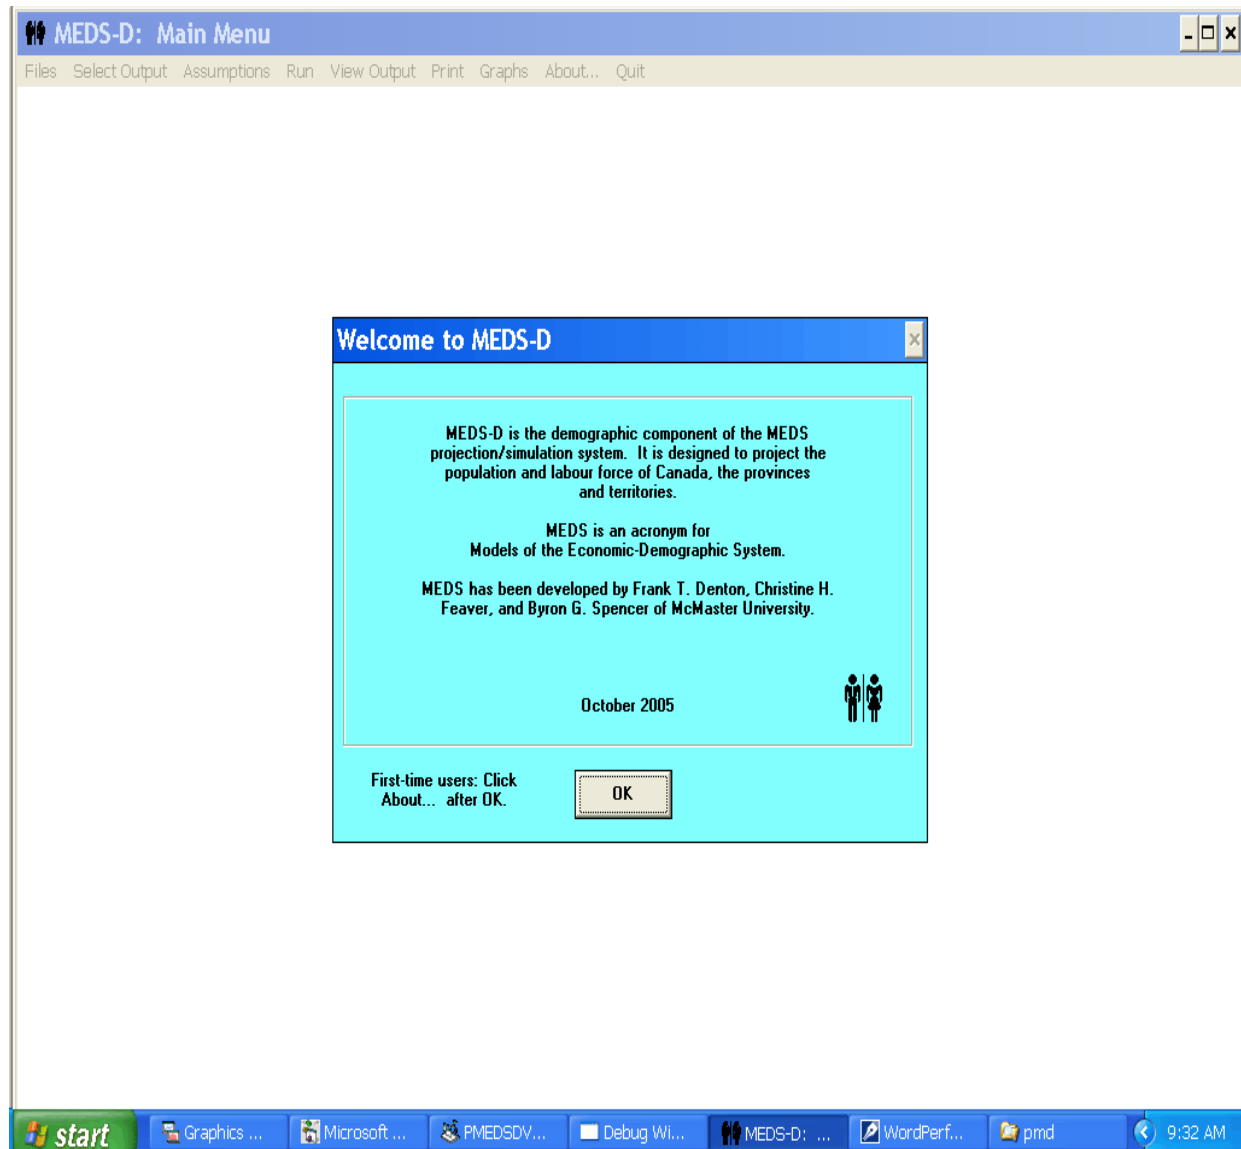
MEDS-D: Main Menu

Files Select Output Assumptions Run View Output Print Graphs About... Quit

Welcome to MEDS-D

MEDS-D is the demographic component of the MEDS projection/simulation system. It is designed to project the population and labour force of Canada, the provinces and territories.

MEDS is an acronym for
Models of the Economic-Demographic System.

MEDS has been developed by Frank T. Denton, Christine H. Feaver, and Byron G. Spencer of McMaster University.

October 2005

First-time users: Click About... after OK.

OK

start Graphics ... Microsoft ... PMEDSDV... Debug Wi... MEDS-D: ... WordPerf... pmd 9:32 AM